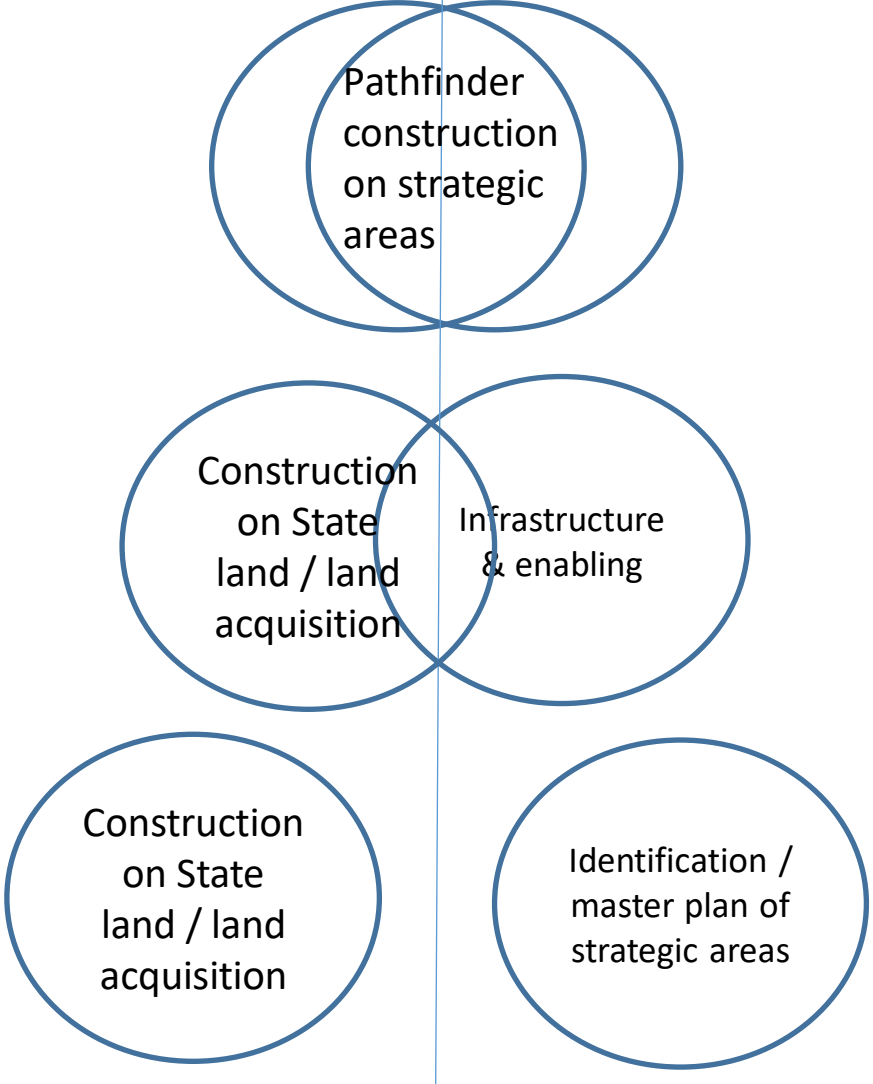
Pathfinder construction on strategic areas

Construction on State land / land acquisition

Infrastructure & enabling

Construction on State land / land acquisition

Identification / master plan of strategic areas